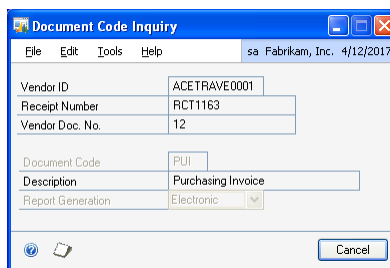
Document Code Inquiry

File Edit Tools Help sa Fabrikam, Inc. 4/12/2017

Vendor ID ACETRAVE0001
Receipt Number RCT1163
Vendor Doc. No. 12

Document Code PUI
Description Purchasing Invoice
Report Generation Electronic

Cancel